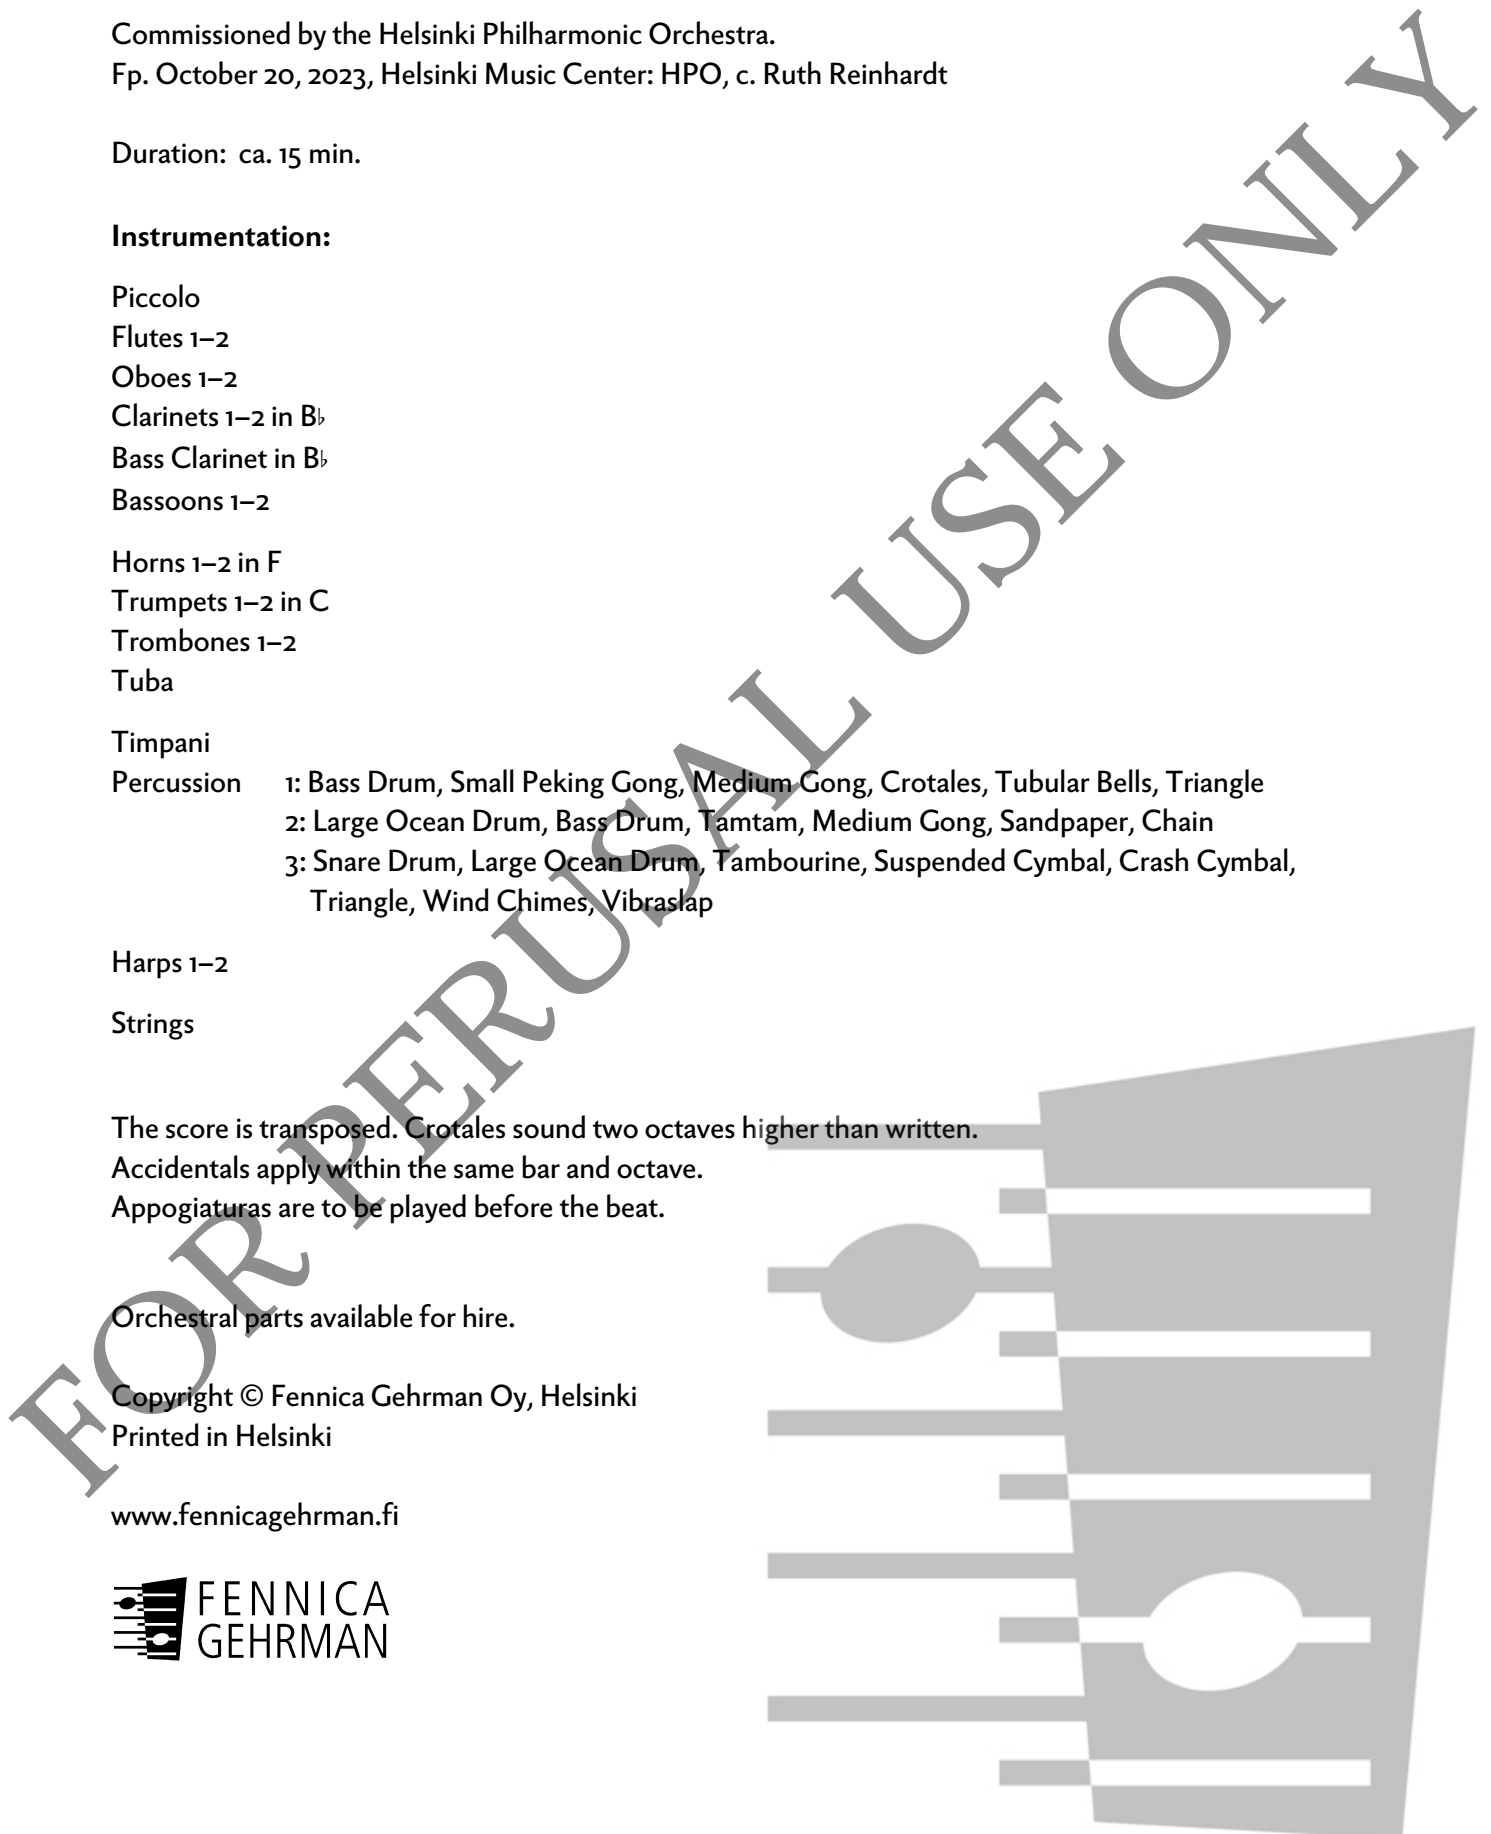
Commissioned by the Helsinki Philharmonic Orchestra.
Fp. October 20, 2023, Helsinki Music Center: HPO, c. Ruth Reinhardt

Duration: ca. 15 min.

**Instrumentation:**

Piccolo
Flutes 1–2
Oboes 1–2
Clarinets 1–2 in B♭
Bass Clarinet in B♭
Bassoons 1–2

Horns 1–2 in F
Trumpets 1–2 in C
Trombones 1–2
Tuba

Timpani
Percussion 1: Bass Drum, Small Peking Gong, Medium Gong, Crotales, Tubular Bells, Triangle
2: Large Ocean Drum, Bass Drum, Tamtam, Medium Gong, Sandpaper, Chain
3: Snare Drum, Large Ocean Drum, Tambourine, Suspended Cymbal, Crash Cymbal, Triangle, Wind Chimes, Vibraslap

Harps 1–2

Strings

The score is transposed. Crotales sound two octaves higher than written.
Accidentals apply within the same bar and octave.
Appogiaturas are to be played before the beat.

Orchestral parts available for hire.

Copyright © Fennica Gehrman Oy, Helsinki
Printed in Helsinki

www.fennicagehrman.fi

FENNICA
GEHRMAN

FOR PERUSAL USE ONLY